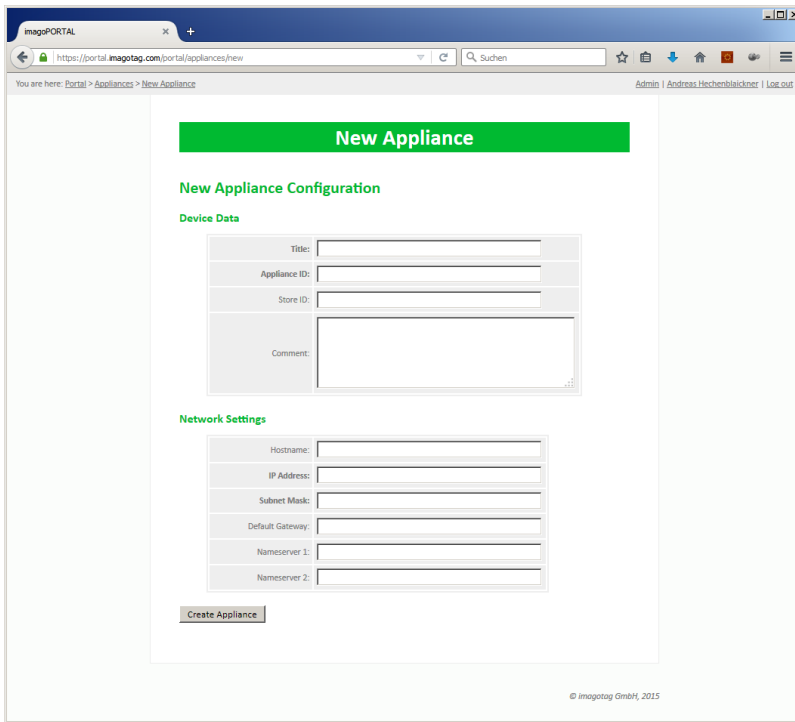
imagoPORTAL ×
+
https://portal.imagotag.com/portal/appliances/new
Suchen

You are here: Portal > Appliances > New Appliance
Admin | Andreas Hechenblaickner | Log out

New Appliance

New Appliance Configuration

Device Data

| Title: | |
|---|---|
| Appliance ID: | |
| Store ID: | |
| Comment: | |

Network Settings

| Hostname: | |
|---|---|
| IP Address: | |
| Subnet Mask: | |
| Default Gateway: | |
| Nameserver 1: | |
| Nameserver 2: | |

Create Appliance

© imagotag GmbH, 2015